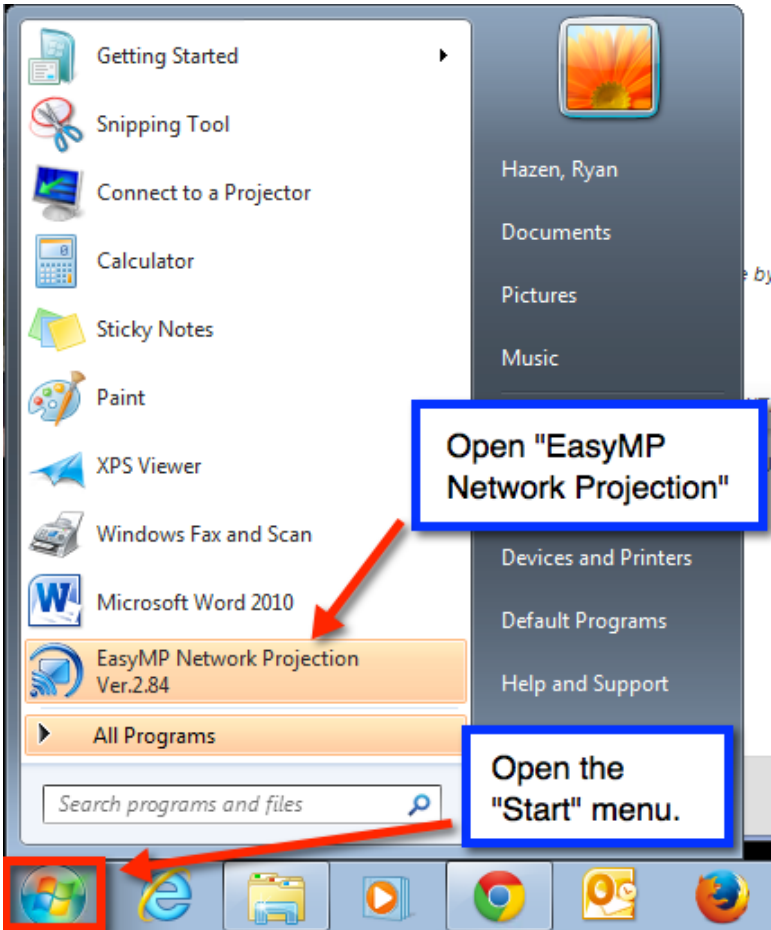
Getting Started

Snipping Tool

Connect to a Projector

Calculator

Sticky Notes

Paint

XPS Viewer

Windows Fax and Scan

Microsoft Word 2010

EasyMP Network Projection Ver.2.84

All Programs

Search programs and files

Hazen, Ryan

Documents

Pictures

Music

Devices and Printers

Default Programs

Help and Support

Open "EasyMP Network Projection"

Open the "Start" menu.

e by